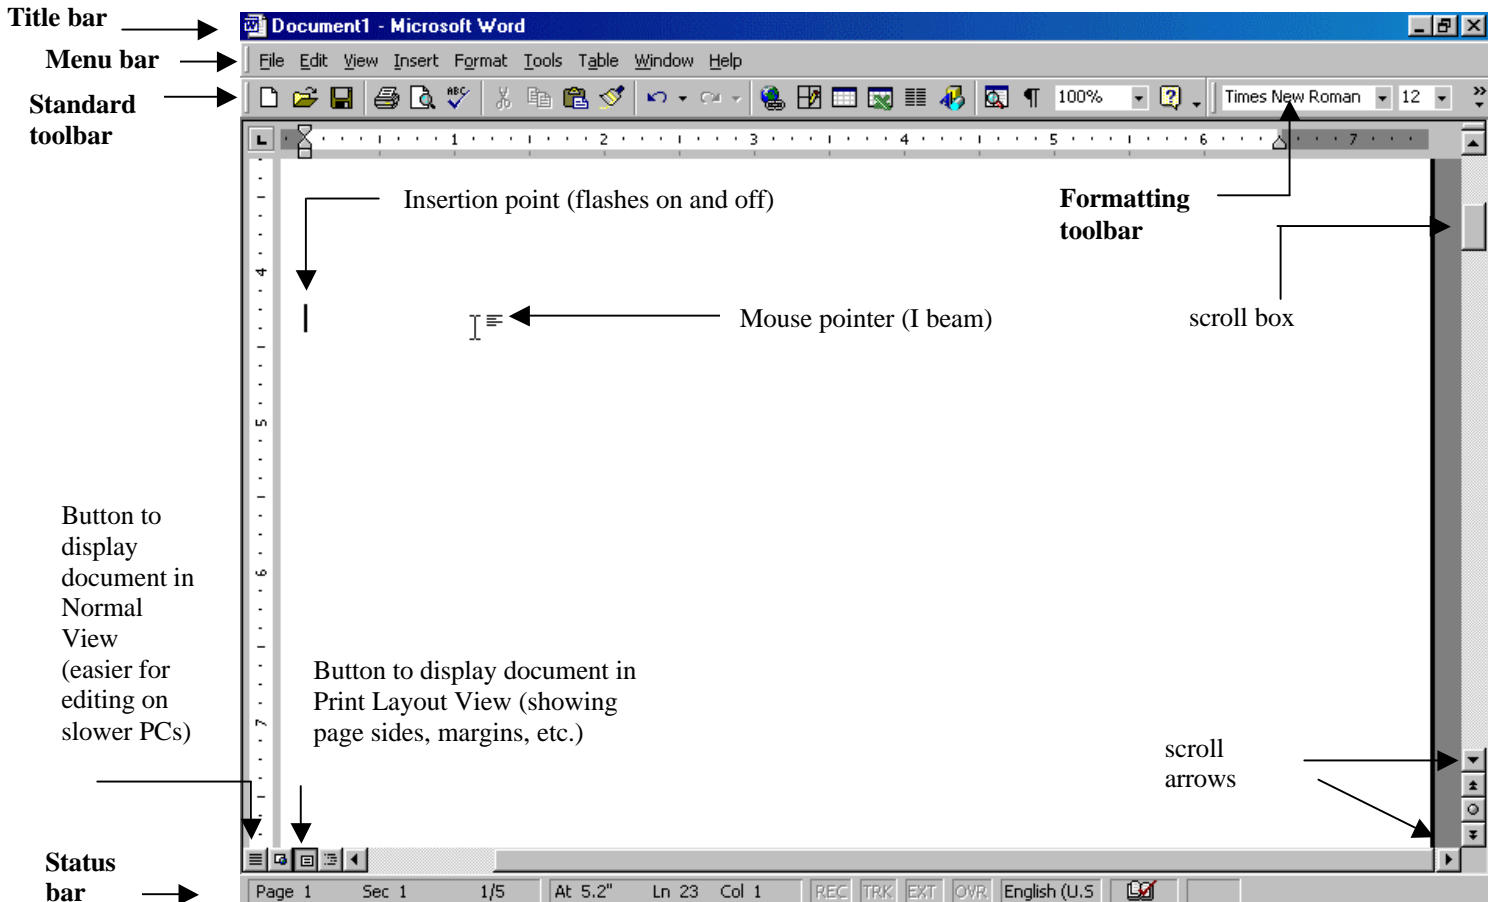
Title bar

Menu bar

Standard toolbar

Document1 - Microsoft Word

File Edit View Insert Format Tools Table Window Help

100%

Times New Roman 12

1 2 3 4 5 6 7

Insertion point (flashes on and off)

Formatting toolbar

Mouse pointer (I beam)

scroll box

4 5 6 7

Button to display document in Normal View (easier for editing on slower PCs)

Button to display document in Print Layout View (showing page sides, margins, etc.)

scroll arrows

Status bar

Page 1 Sec 1 1/5 At 5.2" Ln 23 Col 1 REC TRK EXT OVR English (U.S